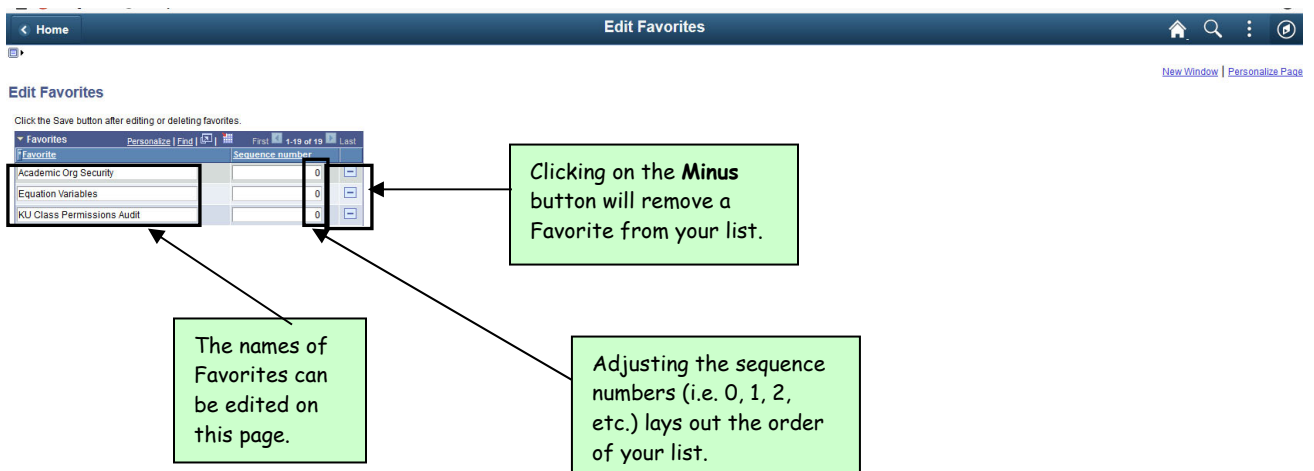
< Home

Edit Favorites

New Window | Personalize Page

Edit Favorites

Click the Save button after editing or deleting favorites.

Favorites Personalize | Find | First 1-19 of 19 Last

| *Favorite | Sequence number | |
|---|---|---|
| Academic Org Security | 0 | − |
| Equation Variables | 0 | − |
| KU Class Permissions Audit | 0 | − |

Clicking on the **Minus** button will remove a Favorite from your list.

The names of Favorites can be edited on this page.

Adjusting the sequence numbers (i.e. 0, 1, 2, etc.) lays out the order of your list.